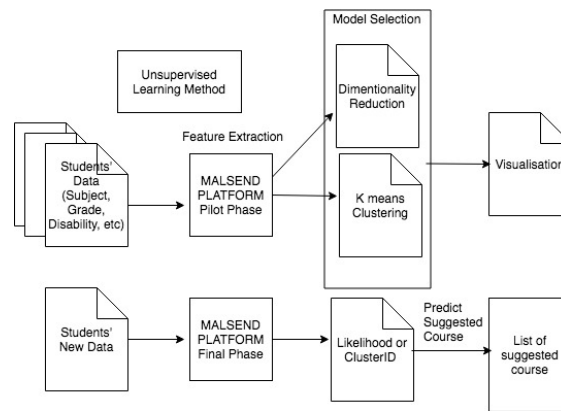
Model Selection

Unsupervised Learning Method

Dimentionality Reduction

Feature Extraction

Students' Data (Subject, Grade, Disability, etc)

MALSEND PLATFORM Pilot Phase

K means Clustering

Visualisation

Students' New Data

MALSEND PLATFORM Final Phase

Likelihood or ClusterID

Predict Suggested Course

List of suggested course